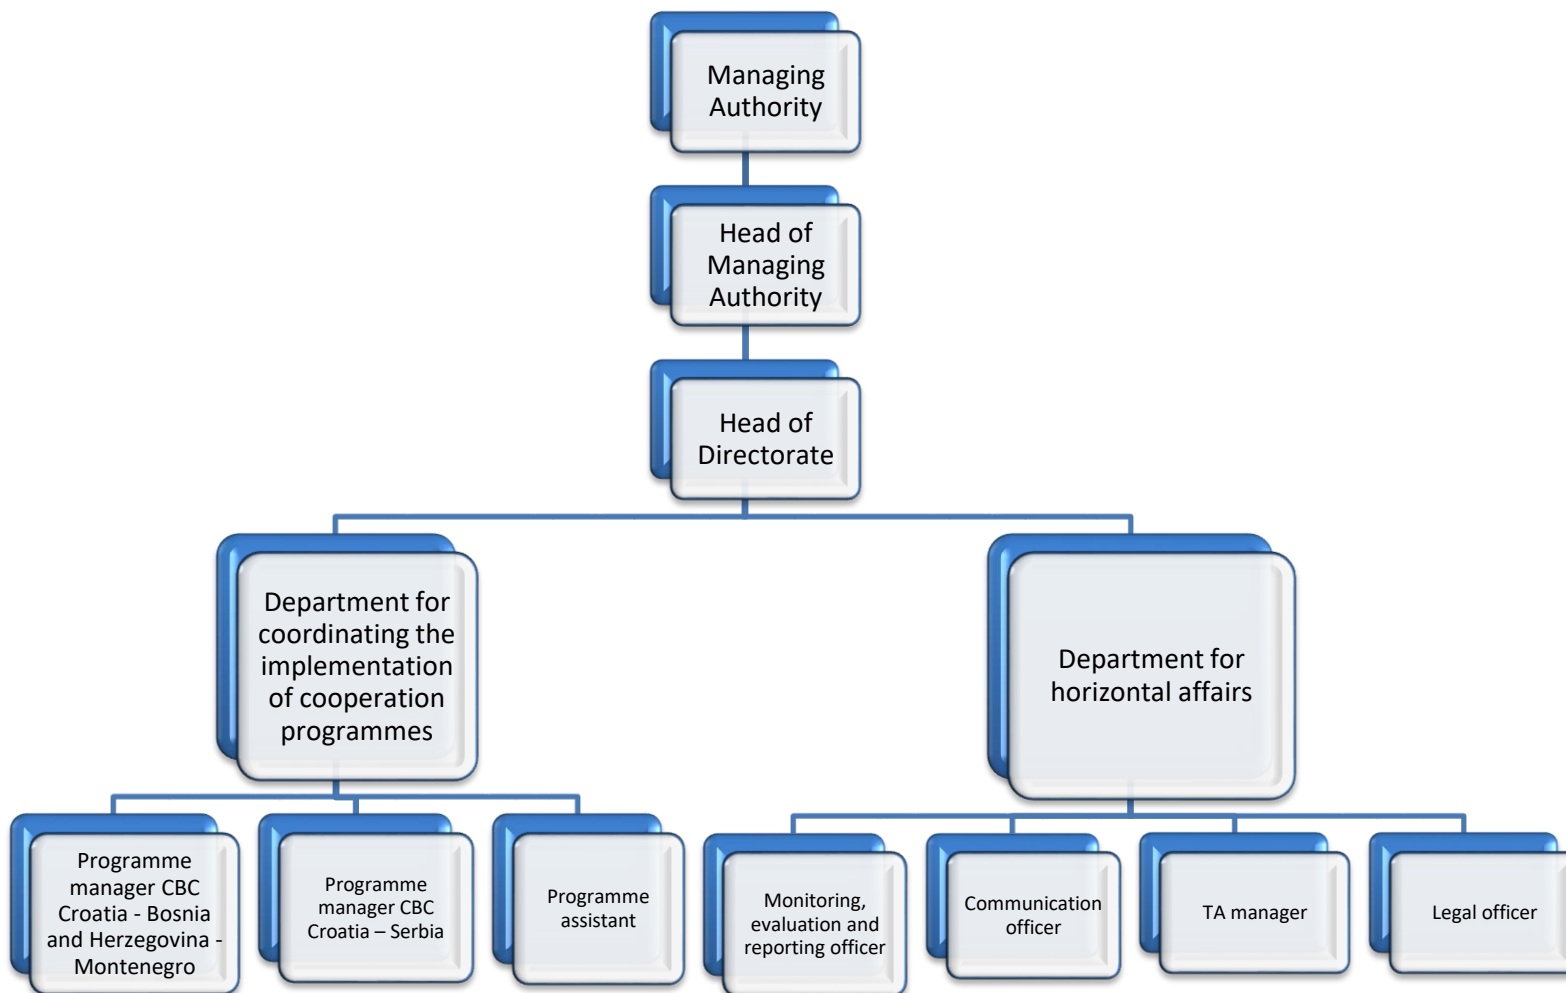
Managing Authority

Head of Managing Authority

Head of Directorate

Department for coordinating the implementation of cooperation programmes

Department for horizontal affairs

Programme manager CBC Croatia - Bosnia and Herzegovina - Montenegro

Programme manager CBC Croatia – Serbia

Programme assistant

Monitoring, evaluation and reporting officer

Communication officer

TA manager

Legal officer